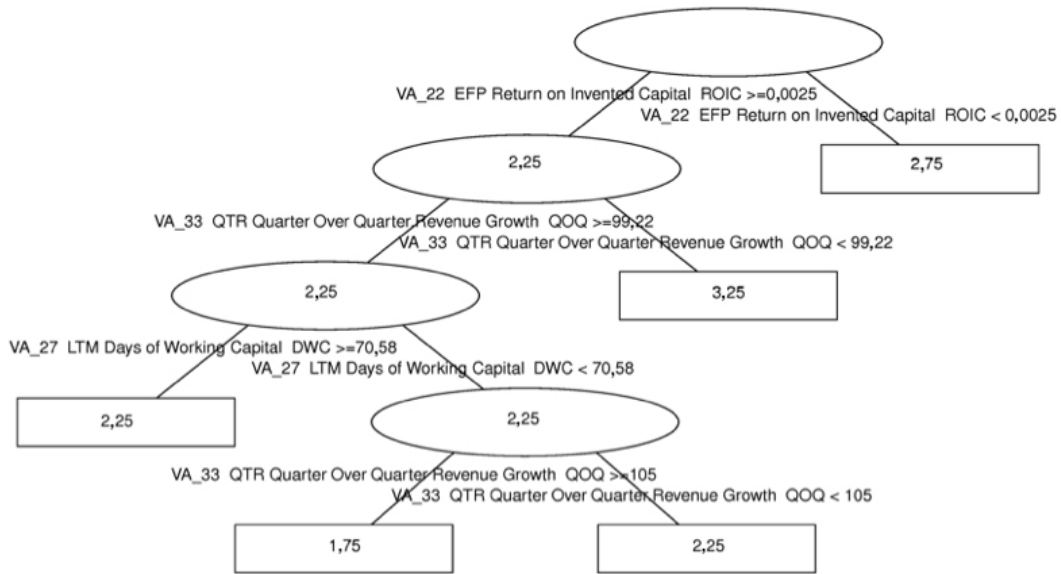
VA_22 EFP Return on Invented Capital ROIC >=0,0025
VA_22 EFP Return on Invented Capital ROIC < 0,0025

2,25

2,75

VA_33 QTR Quarter Over Quarter Revenue Growth QOQ >=99,22
VA_33 QTR Quarter Over Quarter Revenue Growth QOQ < 99,22

2,25

3,25

VA_27 LTM Days of Working Capital DWC >=70,58
VA_27 LTM Days of Working Capital DWC < 70,58

2,25

2,25

VA_33 QTR Quarter Over Quarter Revenue Growth QOQ >=105
VA_33 QTR Quarter Over Quarter Revenue Growth QOQ < 105

1,75

2,25